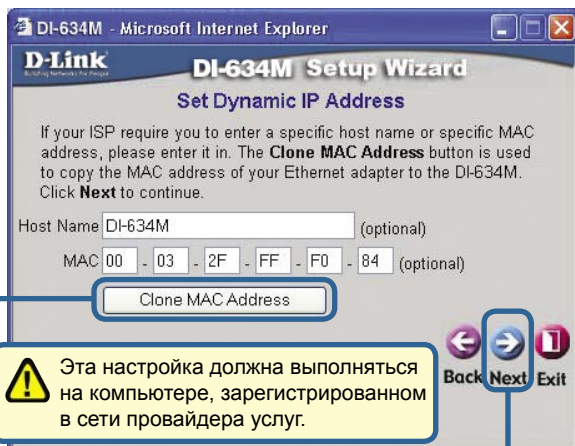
DI-634M - Microsoft Internet Explorer

D-Link
Building Networks for People

DI-634M Setup Wizard

Set Dynamic IP Address

If your ISP require you to enter a specific host name or specific MAC address, please enter it in. The **Clone MAC Address** button is used to copy the MAC address of your Ethernet adapter to the DI-634M. Click **Next** to continue.

Host Name DI-634M (optional)

MAC 00 - 03 - 2F - FF - F0 - 84 (optional)

Clone MAC Address

Эта настройка должна выполняться на компьютере, зарегистрированном в сети провайдера услуг.

Back Next Exit